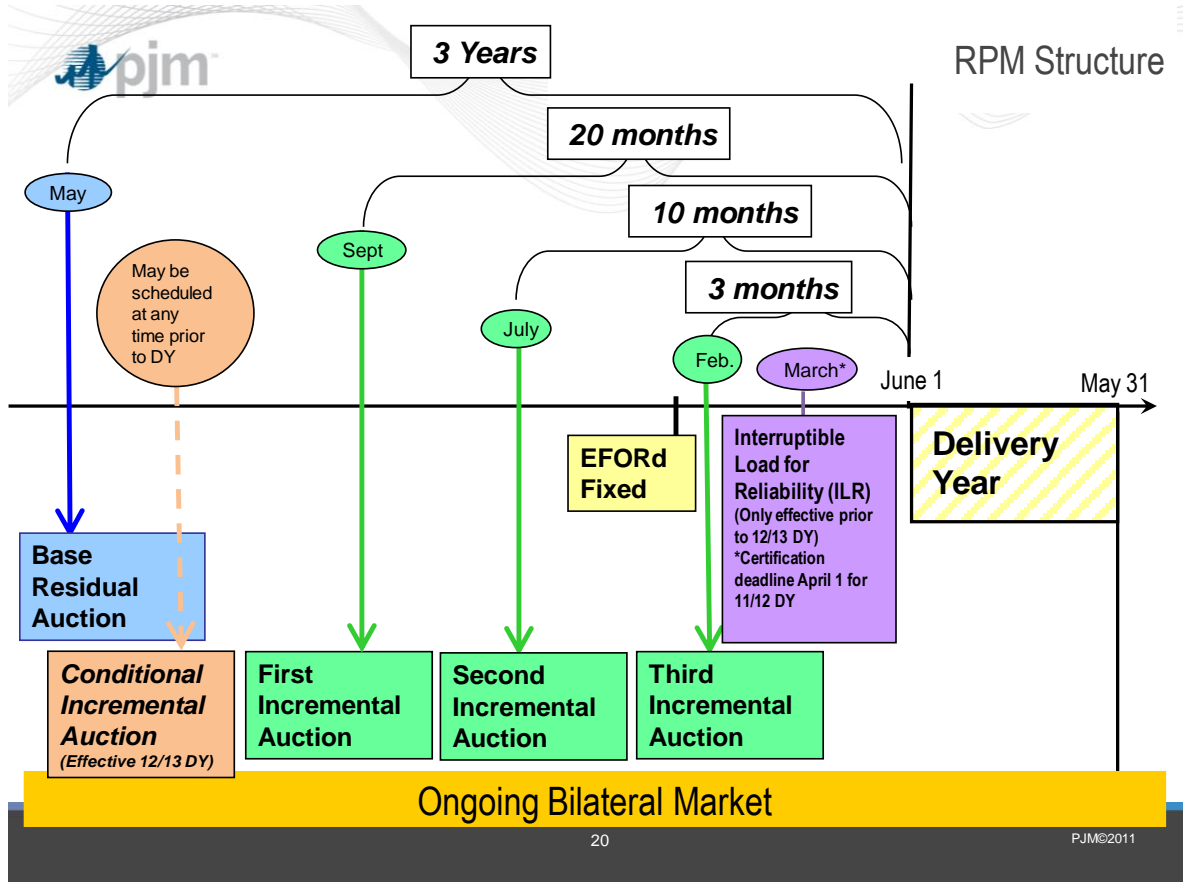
pjm

RPM Structure

3 Years

20 months

10 months

3 months

May

May be scheduled at any time prior to DY

Sept

July

Feb.

March*

June 1

May 31

EFORd Fixed

Interruptible Load for Reliability (ILR) (Only effective prior to 12/13 DY) *Certification deadline April 1 for 11/12 DY

Delivery Year

Base Residual Auction

Conditional Incremental Auction (Effective 12/13 DY)

First Incremental Auction

Second Incremental Auction

Third Incremental Auction

Ongoing Bilateral Market

20

PJM©2011